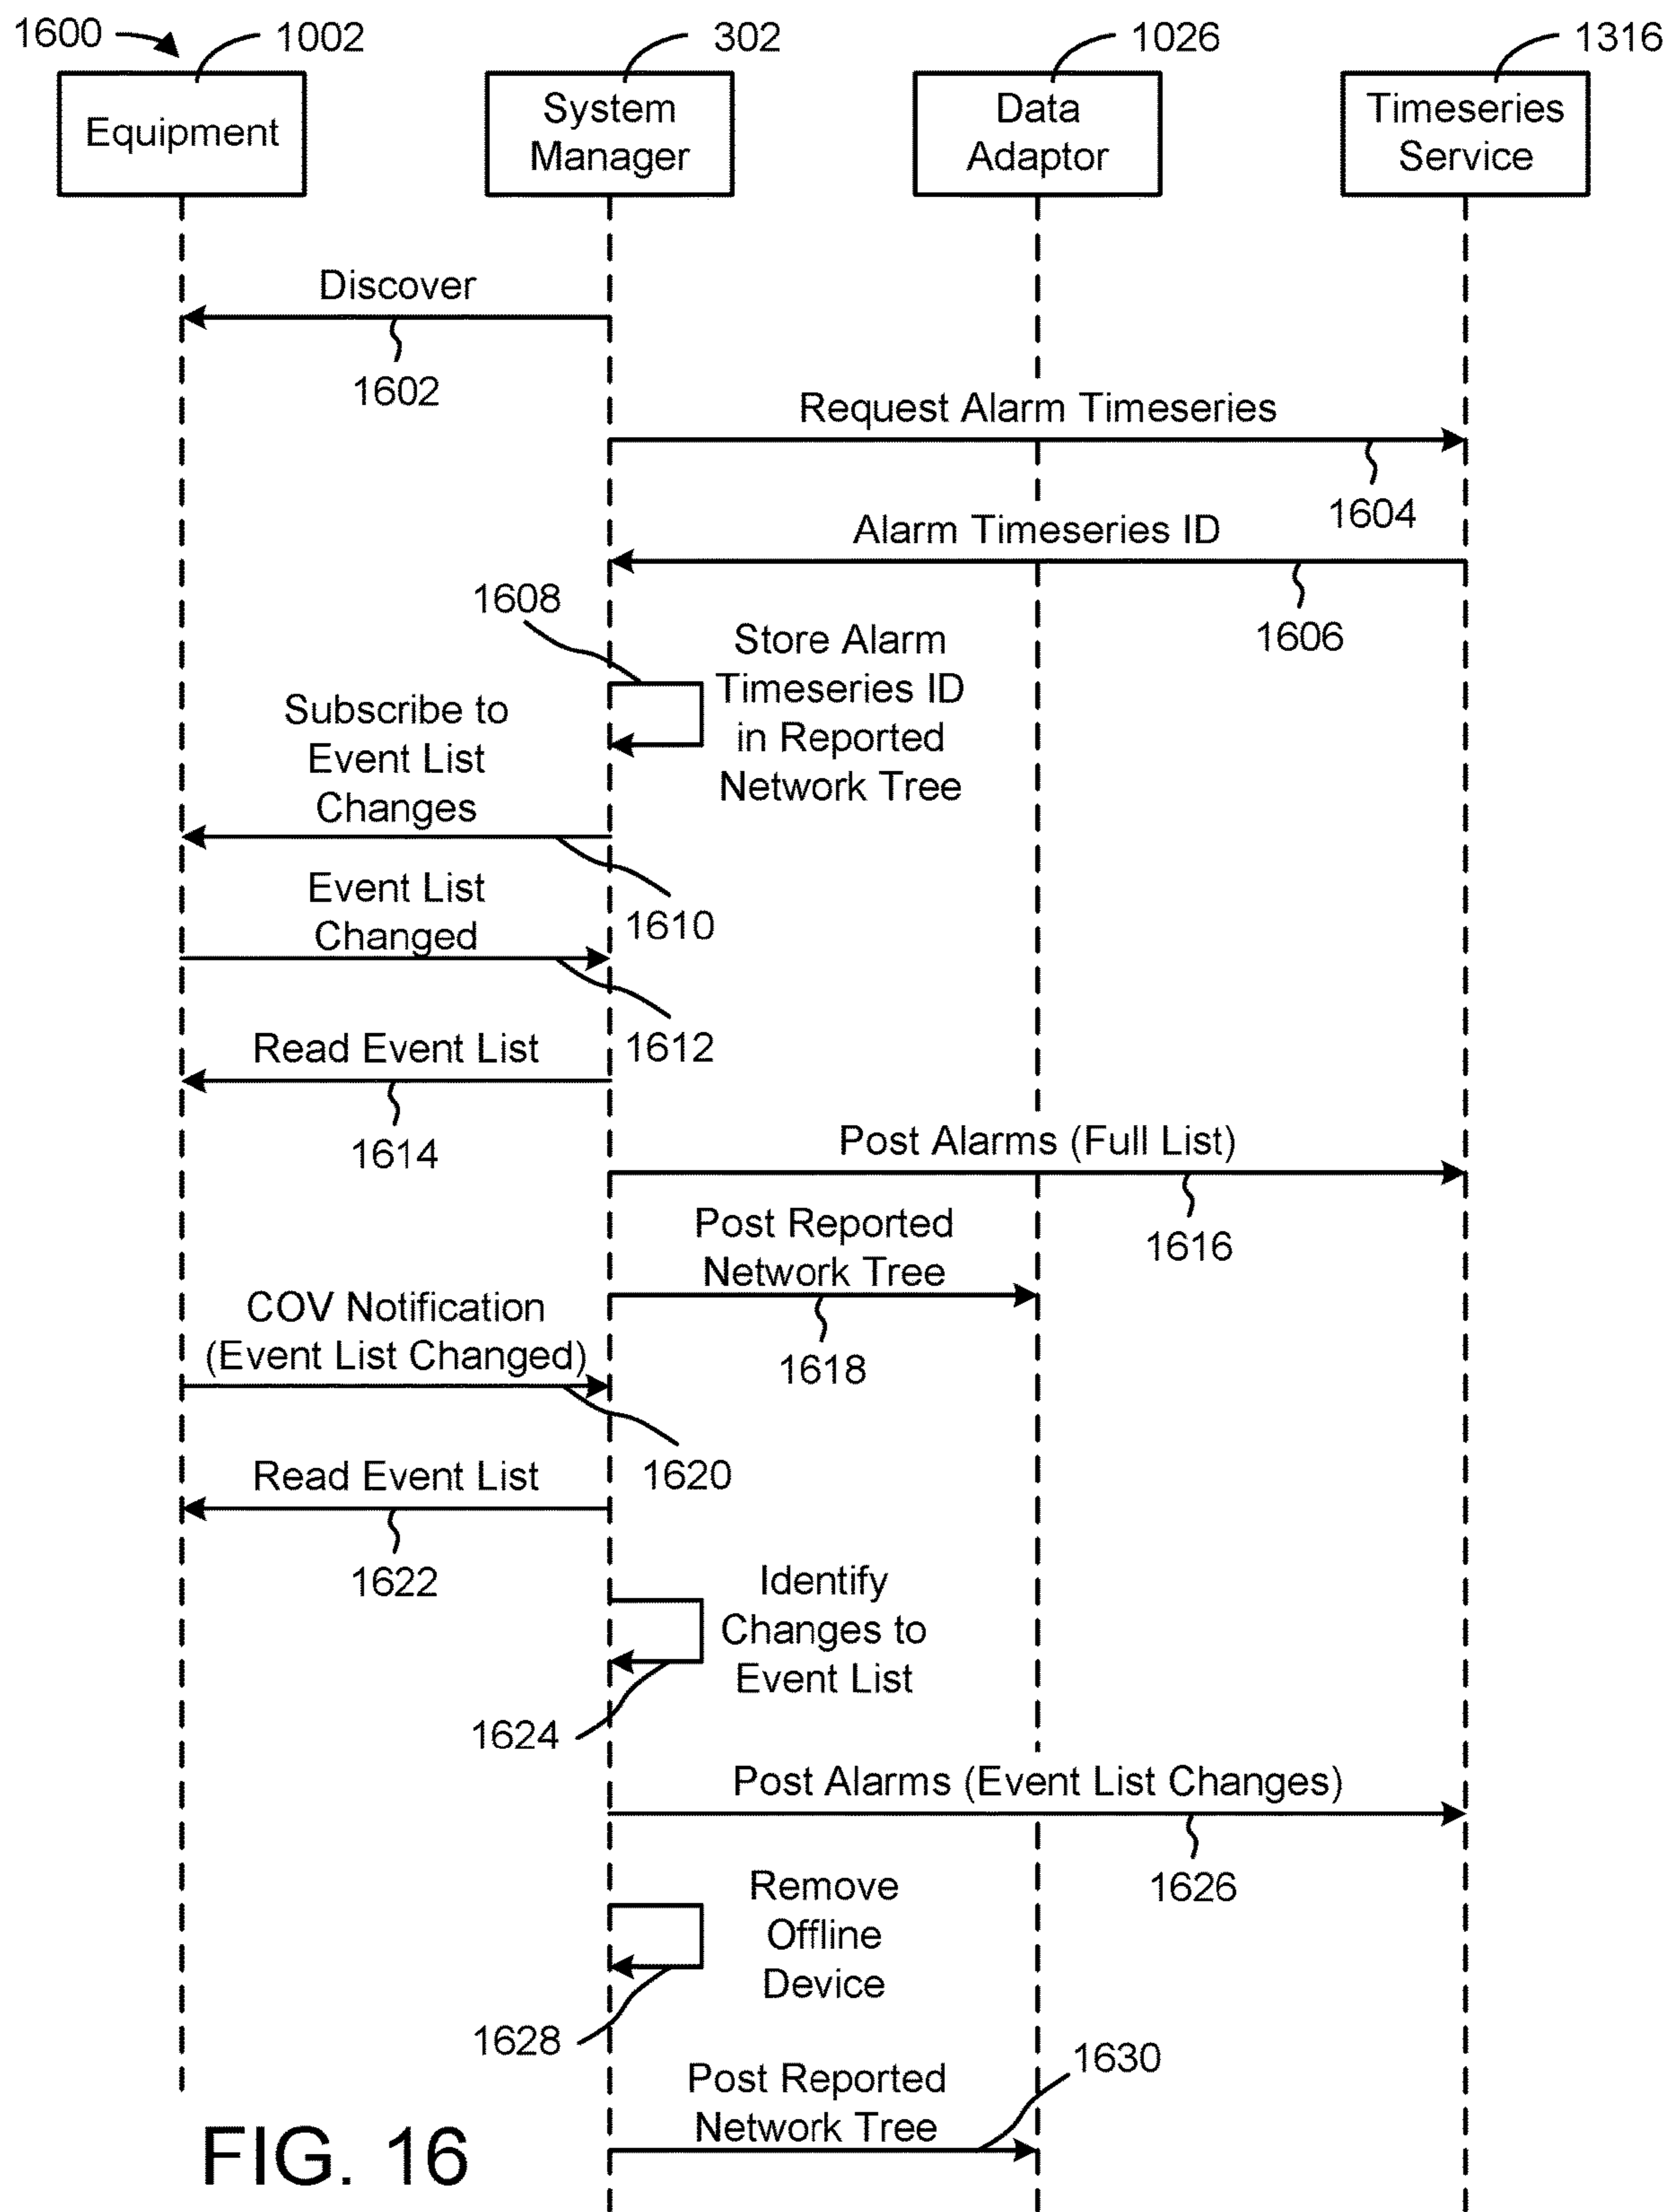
1600

1002
Equipment

302
System Manager

1026
Data Adaptor

1316
Timeseries Service

Discover
1602

Request Alarm Timeseries
1604

Alarm Timeseries ID
1606

1608
Store Alarm Timeseries ID in Reported Network Tree

Subscribe to Event List Changes
1610

Event List Changed
1612

Read Event List
1614

Post Alarms (Full List)
1616

Post Reported Network Tree
1618

COV Notification (Event List Changed)
1620

Read Event List
1622

Identify Changes to Event List
1624

Post Alarms (Event List Changes)
1626

Remove Offline Device
1628

1630
Post Reported Network Tree

FIG. 16